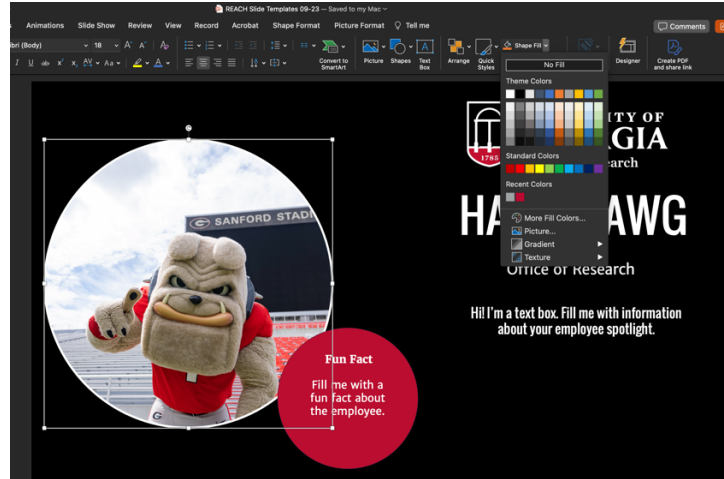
REACH Slide Templates 09-23 — Saved to my Mac

s Animations Slide Show Review View Record Acrobat Shape Format Picture Format Tell me

Comments

ibri (Body) 18

Convert to SmartArt Picture Shapes Text Box Arrange Quick Styles Shape Fill Designer Create PDF and share link

No Fill

Theme Colors

Standard Colors

Recent Colors

More Fill Colors...

Picture...

Gradient

Texture

SANFORD STADI

G

TY OF

GIA

1785

earch

HA AWG

Office of Research

Hi! I'm a text box. Fill me with information about your employee spotlight.

Fun Fact

Fill me with a fun fact about the employee.